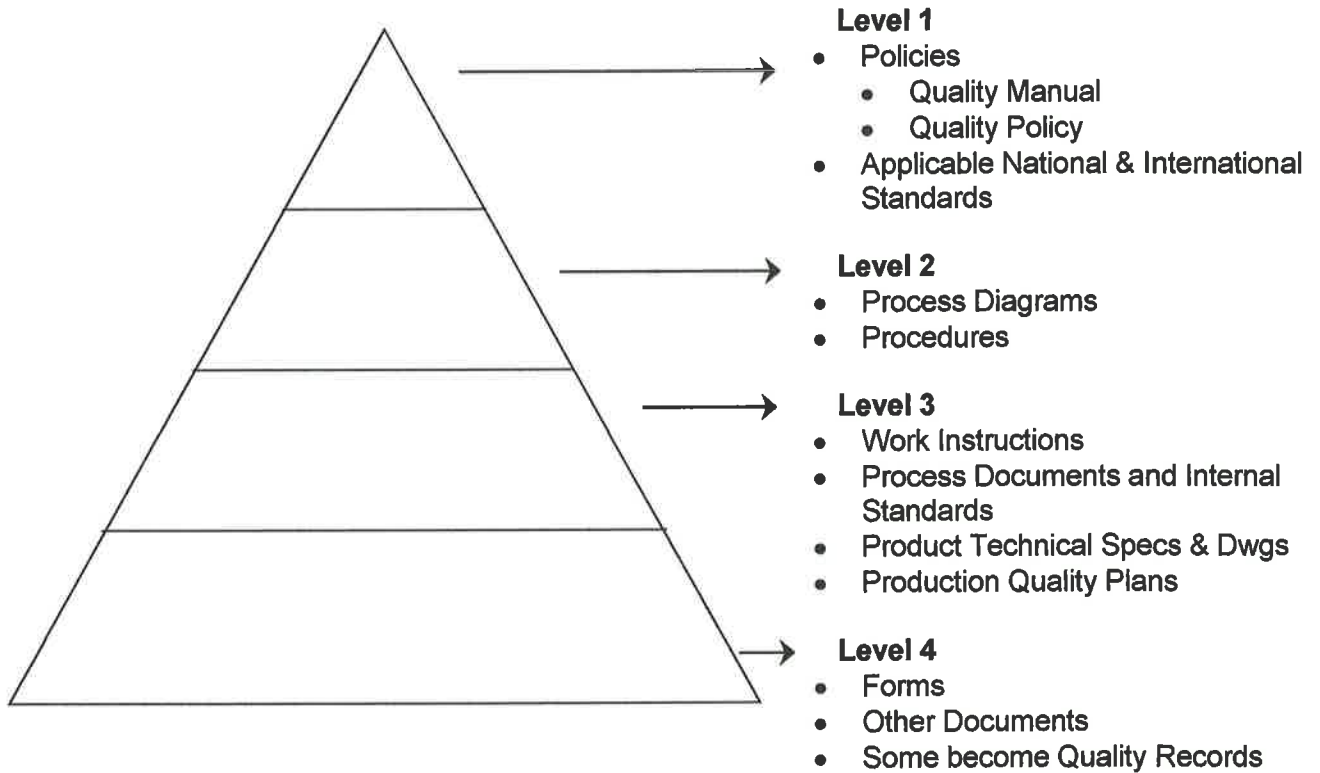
**Level 1**
- Policies
  - Quality Manual
  - Quality Policy
- Applicable National & International Standards

**Level 2**
- Process Diagrams
- Procedures

**Level 3**
- Work Instructions
- Process Documents and Internal Standards
- Product Technical Specs & Dwgs
- Production Quality Plans

**Level 4**
- Forms
- Other Documents
- Some become Quality Records